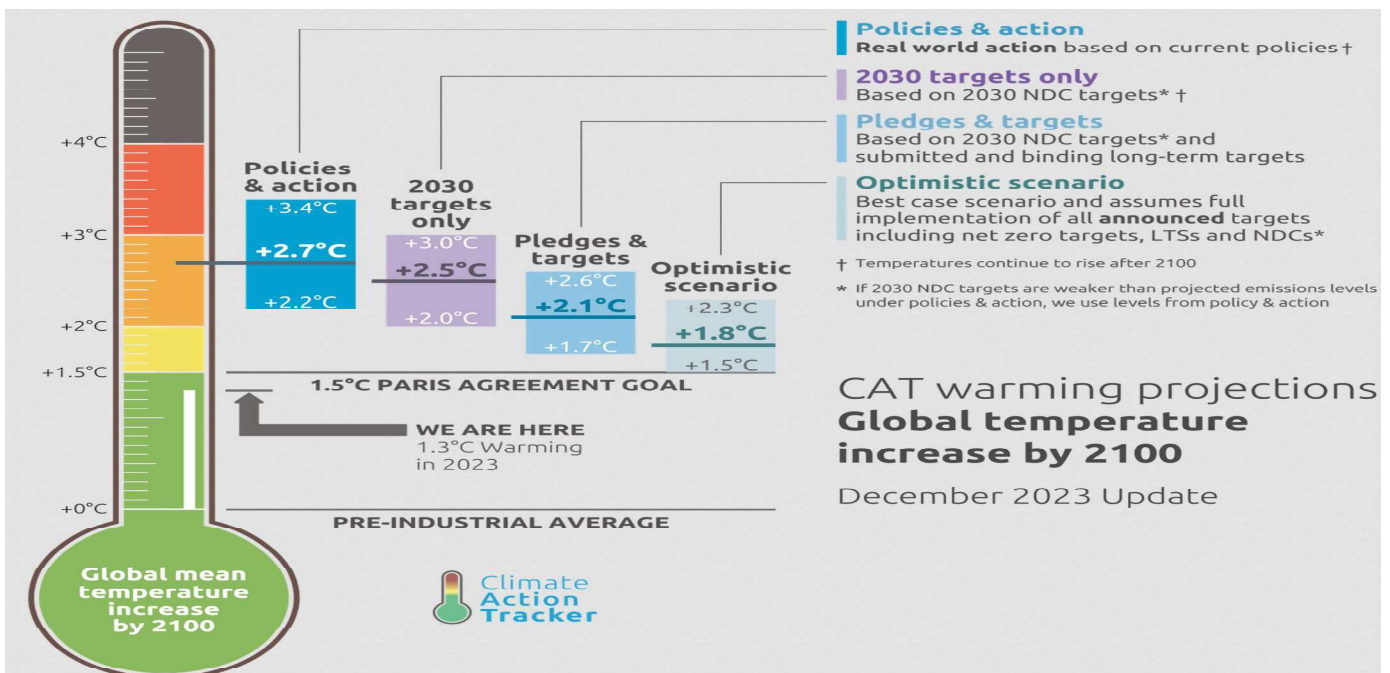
Policies & action
Real world action based on current policies †

2030 targets only
Based on 2030 NDC targets* †

Pledges & targets
Based on 2030 NDC targets* and submitted and binding long-term targets

Optimistic scenario
Best case scenario and assumes full implementation of all announced targets including net zero targets, LTSs and NDCs*

† Temperatures continue to rise after 2100

* If 2030 NDC targets are weaker than projected emissions levels under policies & action, we use levels from policy & action

+4°C
+3°C
+2°C
+1.5°C
+0°C

Policies & action
+3.4°C
+2.7°C
+2.2°C

2030 targets only
+3.0°C
+2.5°C
+2.0°C

Pledges & targets
+2.6°C
+2.1°C
+1.7°C

Optimistic scenario
+2.3°C
+1.8°C
+1.5°C

1.5°C PARIS AGREEMENT GOAL

WE ARE HERE
1.3°C Warming in 2023

PRE-INDUSTRIAL AVERAGE

Global mean temperature increase by 2100

Climate Action Tracker

CAT warming projections
Global temperature increase by 2100
December 2023 Update